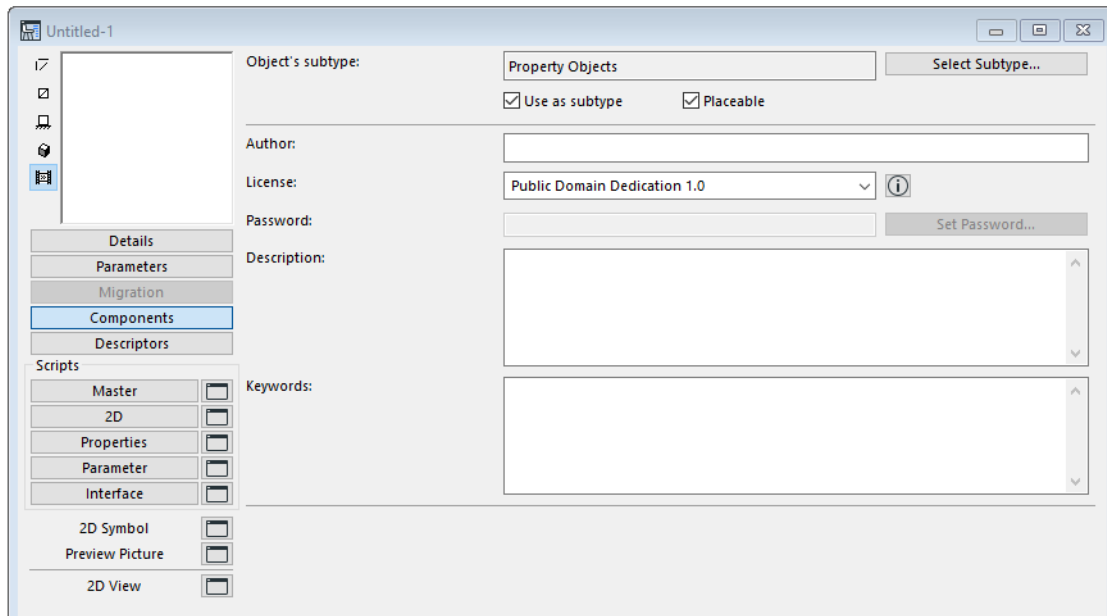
Untitled-1

Details
Parameters
Migration
Components
Descriptors
Scripts
Master
2D
Properties
Parameter
Interface
2D Symbol
Preview Picture
2D View

Object's subtype:
Property Objects
Select Subtype...
Use as subtype
Placeable
Author:
License:
Public Domain Dedication 1.0
Password:
Set Password...
Description:
Keywords: